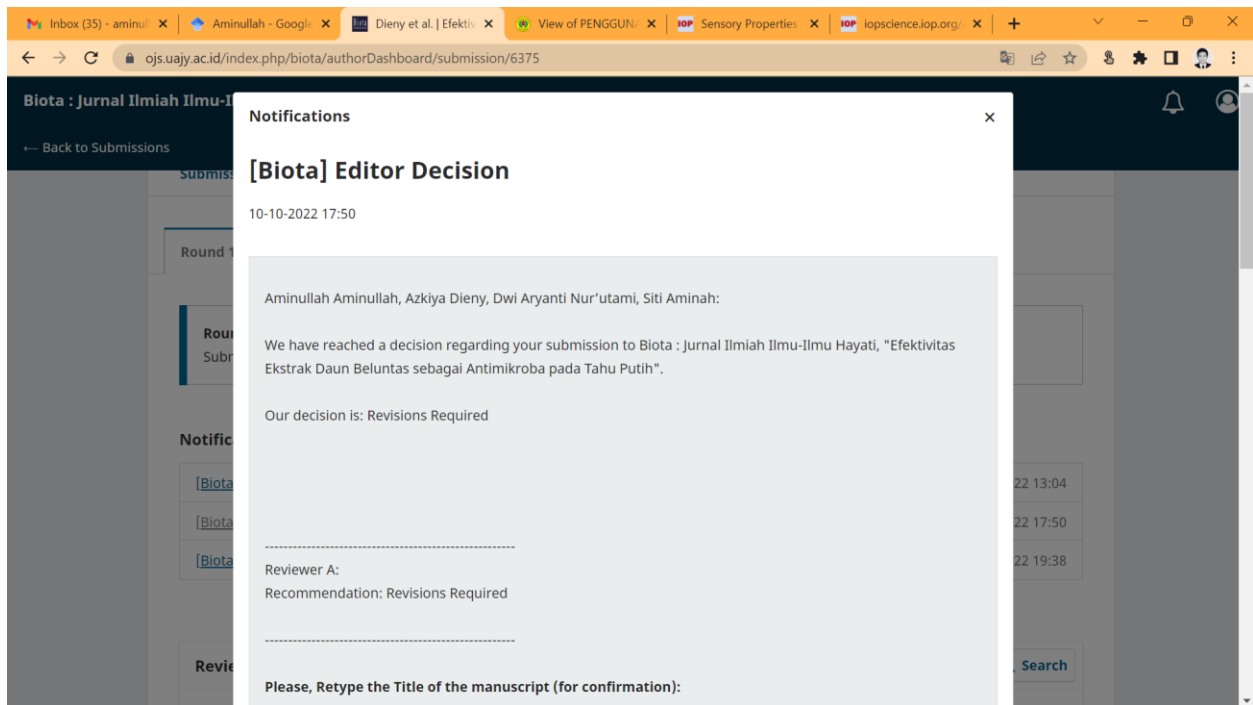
Inbox (35) - aminul ×
Aminullah - Google ×
Dieny et al. | Efektiv ×
View of PENGGUN ×
Sensory Properties ×
iopscience.iop.org/ ×
+

ojs.uajy.ac.id/index.php/biota/authorDashboard/submission/6375

Biota : Jurnal Ilmiah Ilmu-I

← Back to Submissions

Submiss

Round 1

Rour
Subr

Notific

[Biota
[Biota
[Biota

22 13:04
22 17:50
22 19:38

Revie

Search

Notifications ×

[Biota] Editor Decision

10-10-2022 17:50

Aminullah Aminullah, Azkiya Dieny, Dwi Aryanti Nur'utami, Siti Aminah:

We have reached a decision regarding your submission to Biota : Jurnal Ilmiah Ilmu-Ilmu Hayati, "Efektivitas Ekstrak Daun Beluntas sebagai Antimikroba pada Tahu Putih".

Our decision is: Revisions Required

------------------------------------------------------
Reviewer A:
Recommendation: Revisions Required

------------------------------------------------------

Please, Retype the Title of the manuscript (for confirmation):